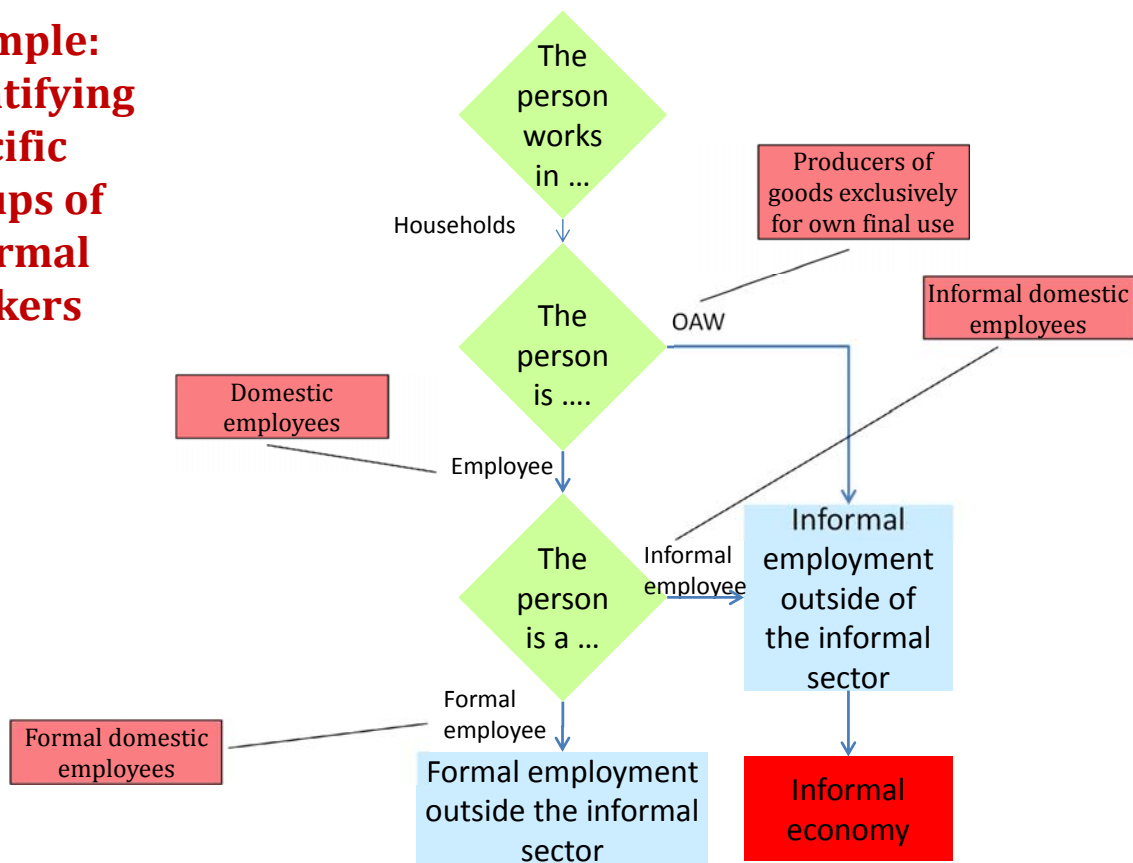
mple:
ntifying
cific
ups of
rmal
kers

The person works in …

Households

Producers of goods exclusively for own final use

The person is ….

OAW

Informal domestic employees

Domestic employees

Employee

The person is a …

Informal employee

Informal employment outside of the informal sector

Formal employee

Formal domestic employees

Formal employment outside the informal sector

Informal economy